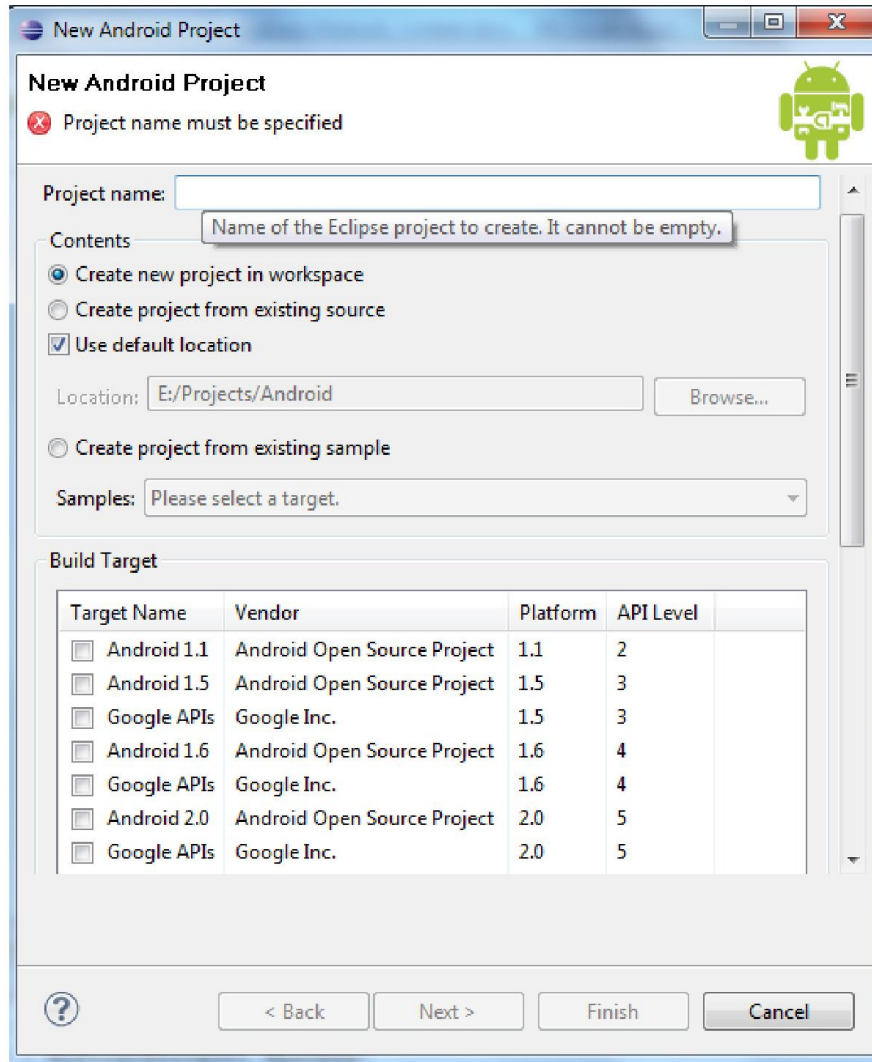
New Android Project

New Android Project

Project name must be specified

Project name:

Name of the Eclipse project to create. It cannot be empty.

Contents

Create new project in workspace

Create project from existing source

Use default location

Location: E:/Projects/Android

Browse...

Create project from existing sample

Samples: Please select a target.

Build Target

| Target Name | Vendor | Platform | API Level |
|---|---|---|---|
| Android 1.1 | Android Open Source Project | 1.1 | 2 |
| Android 1.5 | Android Open Source Project | 1.5 | 3 |
| Google APIs | Google Inc. | 1.5 | 3 |
| Android 1.6 | Android Open Source Project | 1.6 | 4 |
| Google APIs | Google Inc. | 1.6 | 4 |
| Android 2.0 | Android Open Source Project | 2.0 | 5 |
| Google APIs | Google Inc. | 2.0 | 5 |

?

< Back

Next >

Finish

Cancel